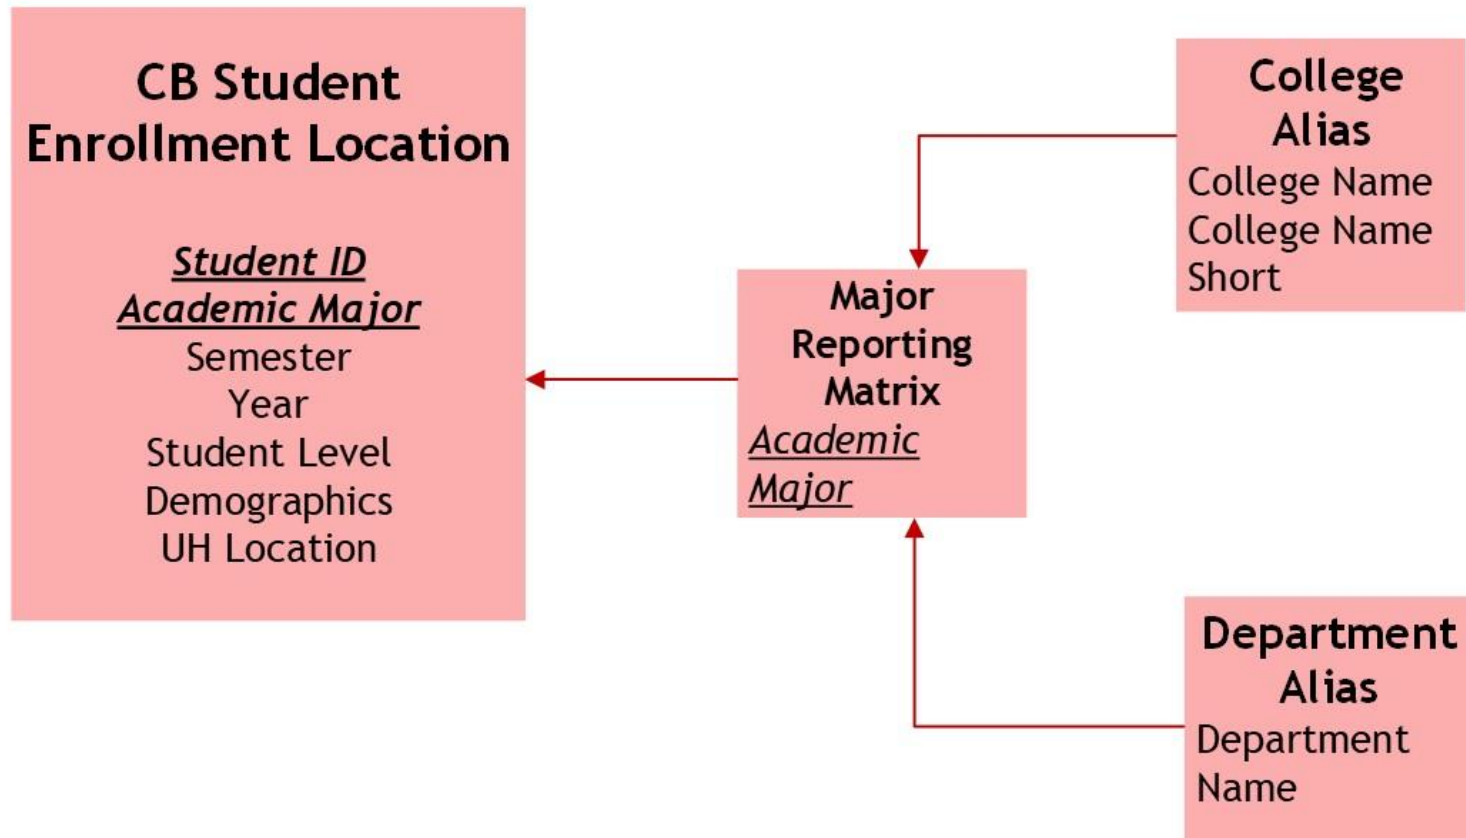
CB Student Enrollment Location

Student ID
Academic Major
Semester
Year
Student Level
Demographics
UH Location

Major Reporting Matrix
Academic Major

College Alias
College Name
College Name Short

Department Alias
Department Name